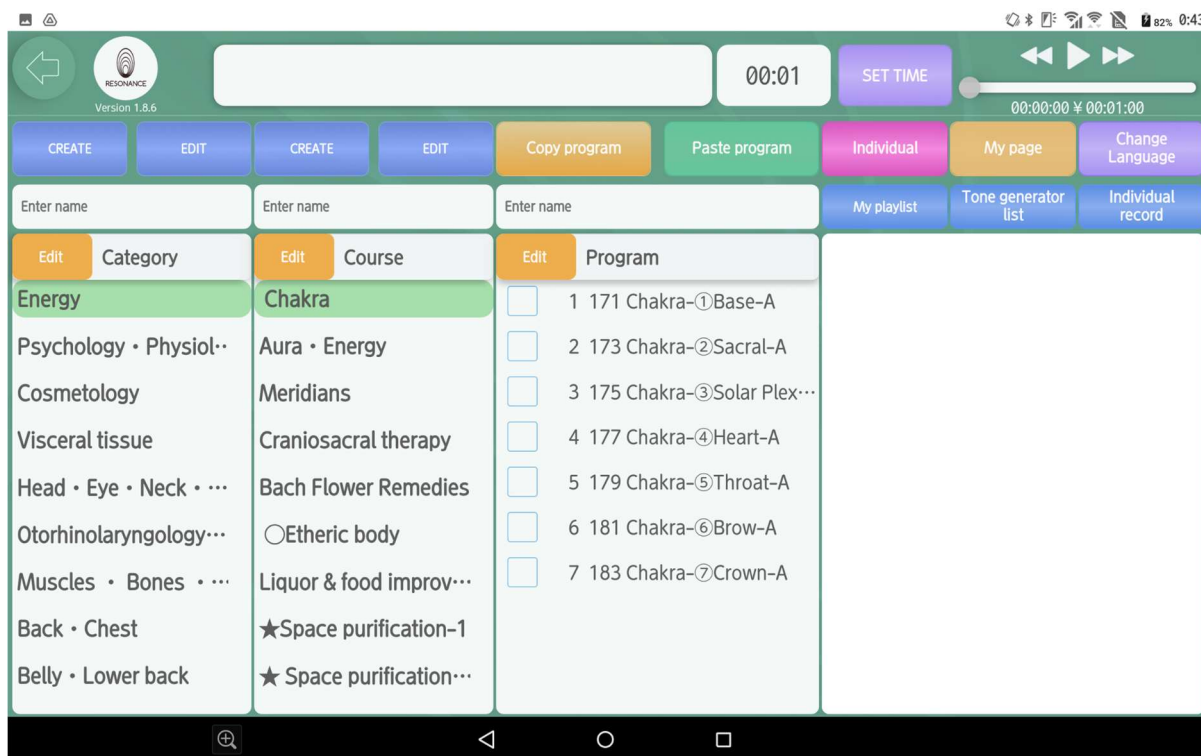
82% 0:43

RESONANCE
Version 1.8.6

00:01

SET TIME

00:00:00 ¥ 00:01:00

CREATE
EDIT
CREATE
EDIT
Copy program
Paste program
Individual
My page
Change Language

Enter name
Enter name
Enter name
My playlist
Tone generator list
Individual record

Edit Category
Energy
Psychology・Physiol··
Cosmetology
Visceral tissue
Head・Eye・Neck・···
Otorhinolaryngology···
Muscles ・ Bones ・···
Back・Chest
Belly・Lower back

Edit Course
Chakra
Aura・Energy
Meridians
Craniosacral therapy
Bach Flower Remedies
○Etheric body
Liquor & food improv···
★Space purification-1
★ Space purification···

Edit Program
1 171 Chakra-①Base-A
2 173 Chakra-②Sacral-A
3 175 Chakra-③Solar Plex···
4 177 Chakra-④Heart-A
5 179 Chakra-⑤Throat-A
6 181 Chakra-⑥Brow-A
7 183 Chakra-⑦Crown-A